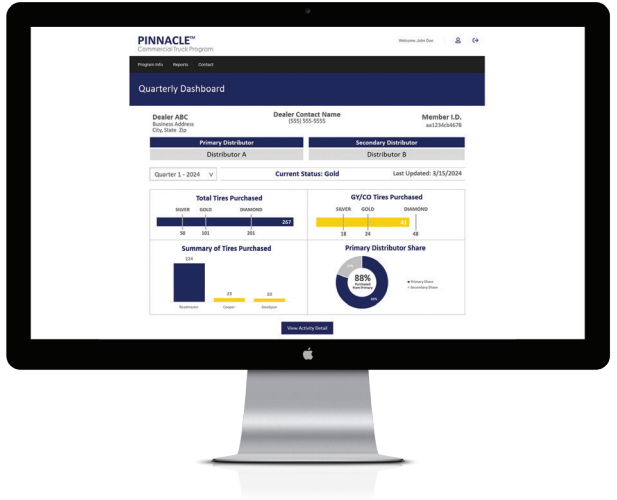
PINNACLE™
Commercial Truck Program

Welcome John Doe

Program Info Reports Contact

Quarterly Dashboard

Dealer ABC
Business Address
City, State Zip

Dealer Contact Name
(555) 555-5555

Member I.D.
aa123dcb4676

| Primary Distributor | Secondary Distributor |
|---|---|
| Distributor A | Distributor B |

Quarter 1 - 2024

Current Status: Gold

Last Updated: 3/15/2024

Total Tires Purchased

SILVER GOLD DIAMOND

267

50 101 201

GY/CO Tires Purchased

SILVER GOLD DIAMOND

43

18 24 48

Summary of Tires Purchased

224

23 20

Roadmaster Cooper Goodyear

Primary Distributor Share

88%
Purchased from Primary

88%

Primary Share
Secondary Share

View Activity Detail